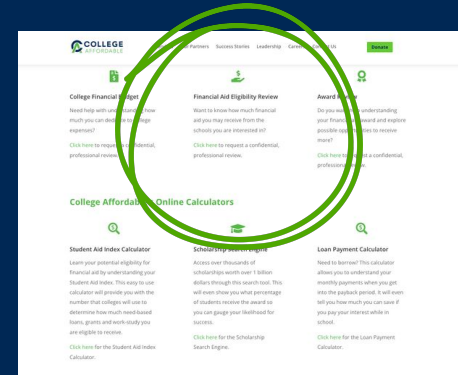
COLLEGE AFFORDABLE

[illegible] Partners Success Stories Leadership Careers Contact Us Donate

College Financial Budget

Need help with under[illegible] how much you can ded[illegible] to college expenses?

Click here to request a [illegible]potential, professional review.

Financial Aid Eligibility Review

Want to know how much financial aid you may receive from the schools you are interested in?

Click here to request a confidential, professional review.

Award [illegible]

Do you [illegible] understanding your financ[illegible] award and explore possible opp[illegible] to receive more?

Click here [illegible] confidential, professional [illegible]

College Affordab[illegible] Online Calculators

Student Aid Index Calculator

Learn your potential eligibility for financial aid by understanding your Student Aid Index. This easy to use calculator will provide you with the number that colleges will use to determine how much need-based loans, grants and work-study you are eligible to receive.

Click here for the Student Aid Index Calculator.

Scholarship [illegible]

Access over thousands of scholarships worth over 1 billion dollars through this search tool. This will even show you what percentage of students receive the award so you can gauge your likelihood for success.

Click here for the Scholarship Search Engine.

Loan Payment Calculator

Need to borrow? This calculator allows you to understand your monthly payments when you get into the payback period. It will even tell you how much you can save if you pay your interest while in school.

Click here for the Loan Payment Calculator.